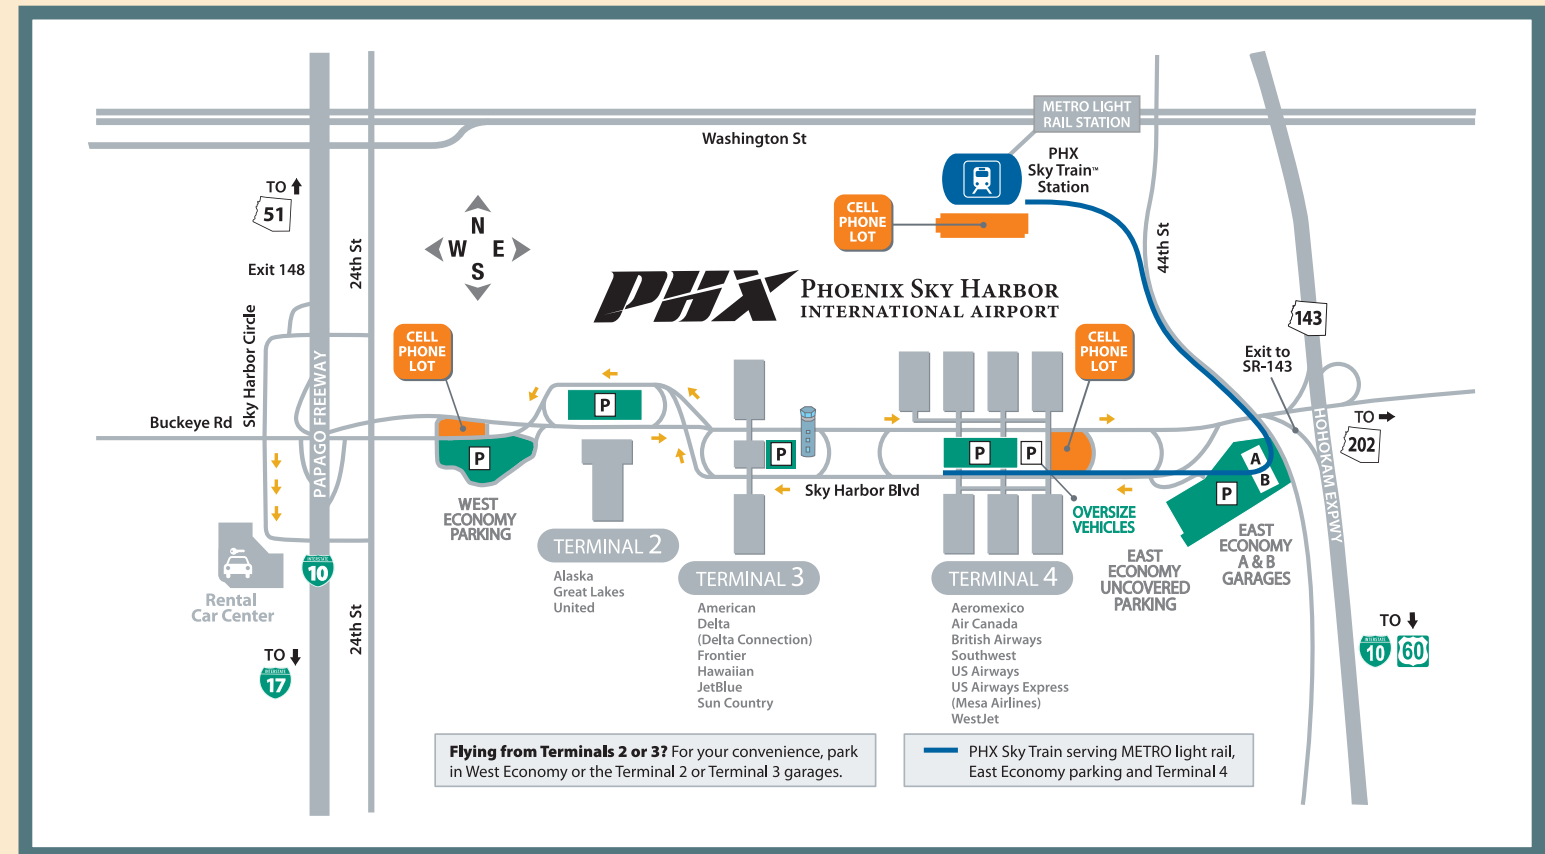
METRO LIGHT RAIL STATION

Washington St

PHX Sky Train™ Station

CELL PHONE LOT

TO ↑ 51

Exit 148

24th St

N W E S

PHX PHOENIX SKY HARBOR INTERNATIONAL AIRPORT

44th St

143

Exit to SR-143

Sky Harbor Circle

PAPAGO FREEWAY

CELL PHONE LOT

CELL PHONE LOT

Buckeye Rd

P

P

P

P

P

P

A

B

TO → 202

HOHOKAM EXPWY

WEST ECONOMY PARKING

Sky Harbor Blvd

OVERSIZE VEHICLES

EAST ECONOMY A & B GARAGES

EAST ECONOMY UNCOVERED PARKING

10

Rental Car Center

TERMINAL 2

Alaska
Great Lakes
United

TERMINAL 3

American
Delta
(Delta Connection)
Frontier
Hawaiian
JetBlue
Sun Country

TERMINAL 4

Aeromexico
Air Canada
British Airways
Southwest
US Airways
US Airways Express
(Mesa Airlines)
WestJet

24th St

TO ↓ 17

TO ↓ 10 60

**Flying from Terminals 2 or 3?** For your convenience, park in West Economy or the Terminal 2 or Terminal 3 garages.

PHX Sky Train serving METRO light rail, East Economy parking and Terminal 4